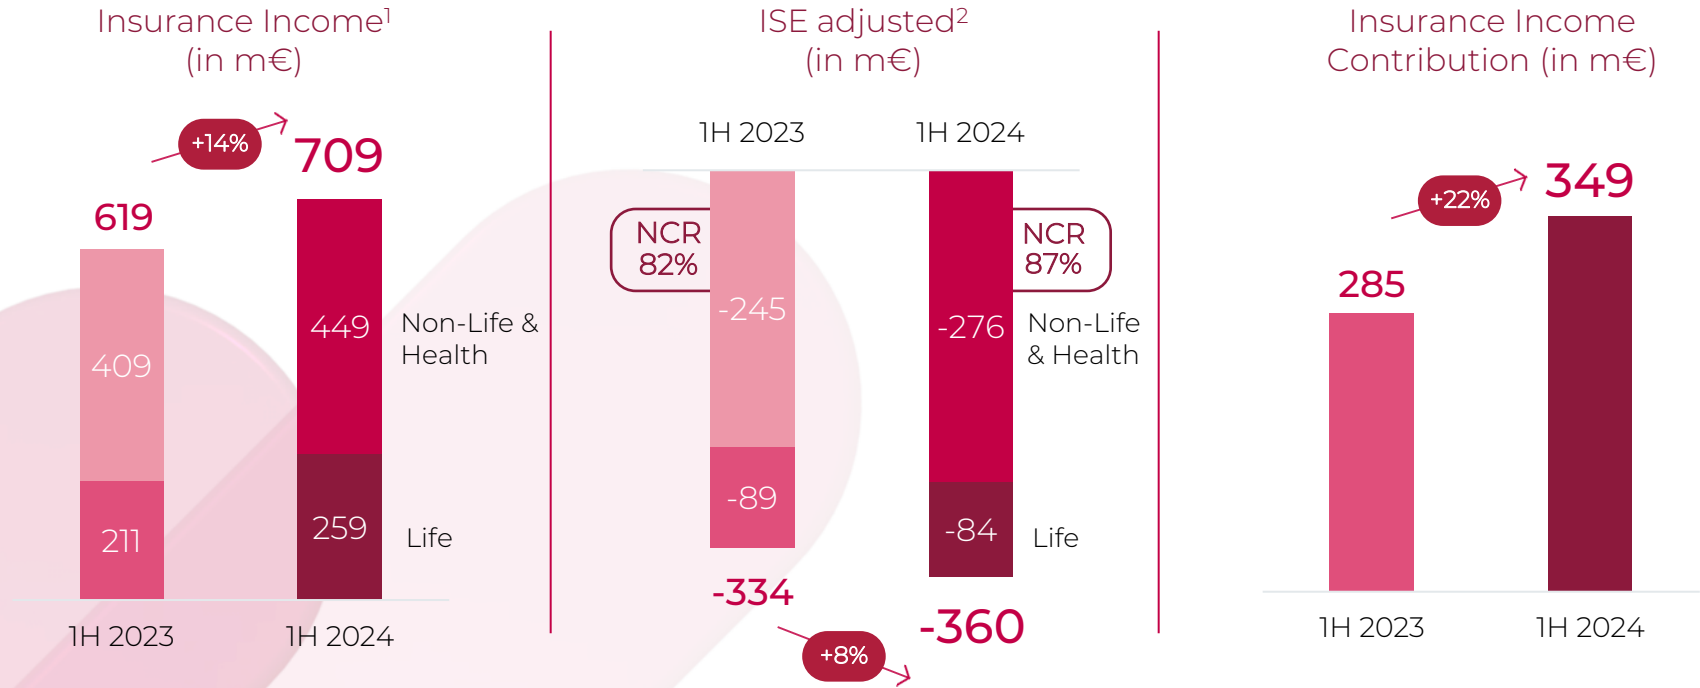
Insurance Income$^1$
(in m€)

+14%

619

709

409

211

449

259

Non-Life & Health

Life

1H 2023

1H 2024

ISE adjusted$^2$
(in m€)

1H 2023

1H 2024

NCR
82%

NCR
87%

-245

-89

-276

-84

Non-Life & Health

Life

-334

-360

+8%

Insurance Income Contribution (in m€)

+22%

349

285

1H 2023

1H 2024